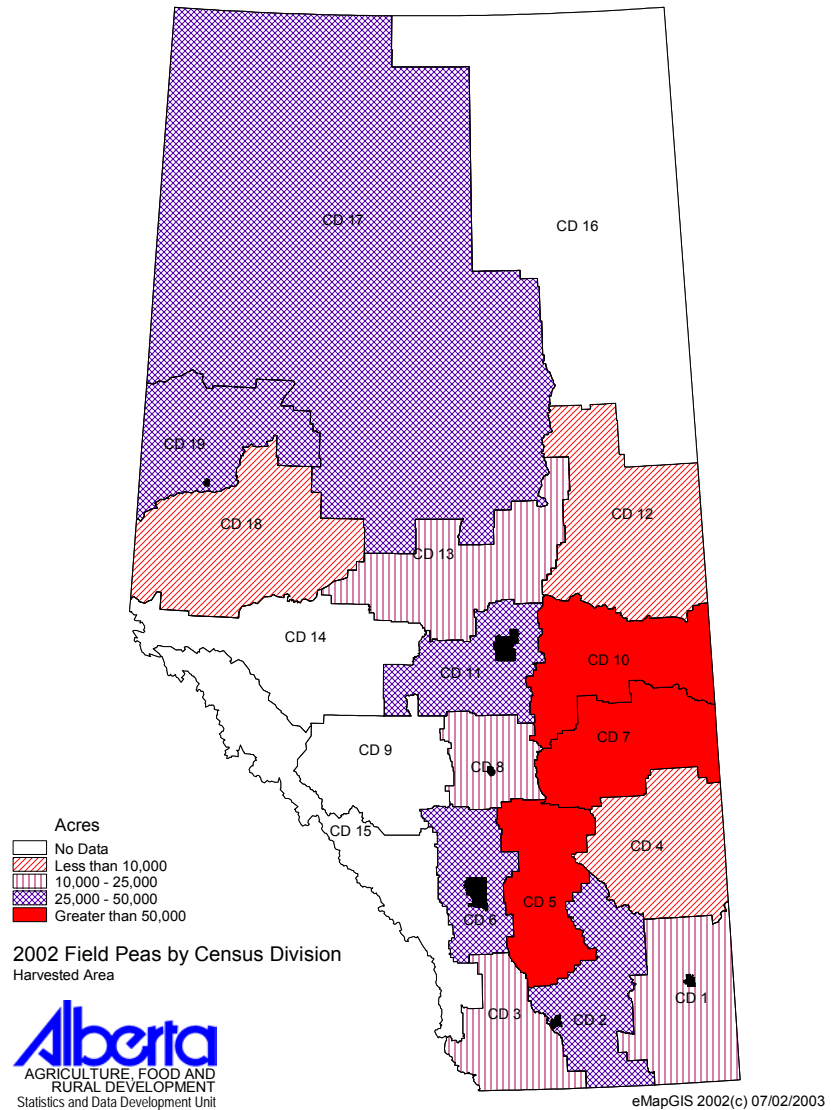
CD 17

CD 16

CD 19

CD 18

CD 12

CD 13

CD 14

CD 10

CD 11

CD 7

CD 9

CD 8

CD 15

CD 4

CD 6

CD 5

CD 1

CD 3

CD 2

Acres
No Data
Less than 10,000
10,000 - 25,000
25,000 - 50,000
Greater than 50,000

2002 Field Peas by Census Division
Harvested Area

Alberta
AGRICULTURE, FOOD AND RURAL DEVELOPMENT
Statistics and Data Development Unit

eMapGIS 2002(c) 07/02/2003